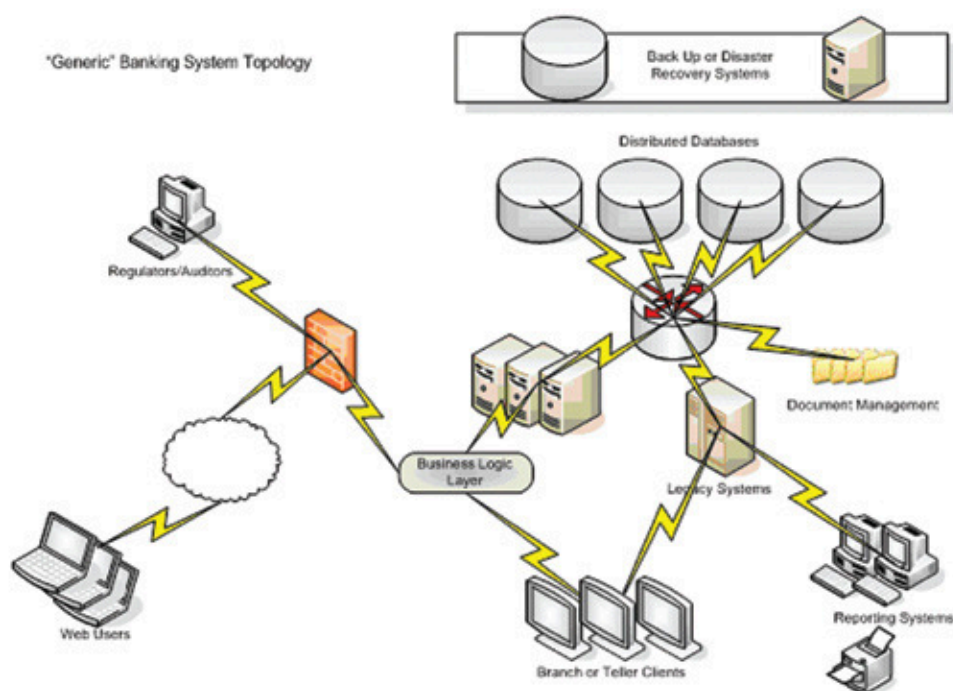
"Generic" Banking System Topology

Back Up or Disaster Recovery Systems

Distributed Databases

Regulators/Auditors

Document Management

Business Logic Layer

Legacy Systems

Web Users

Reporting Systems

Branch or Teller Clients